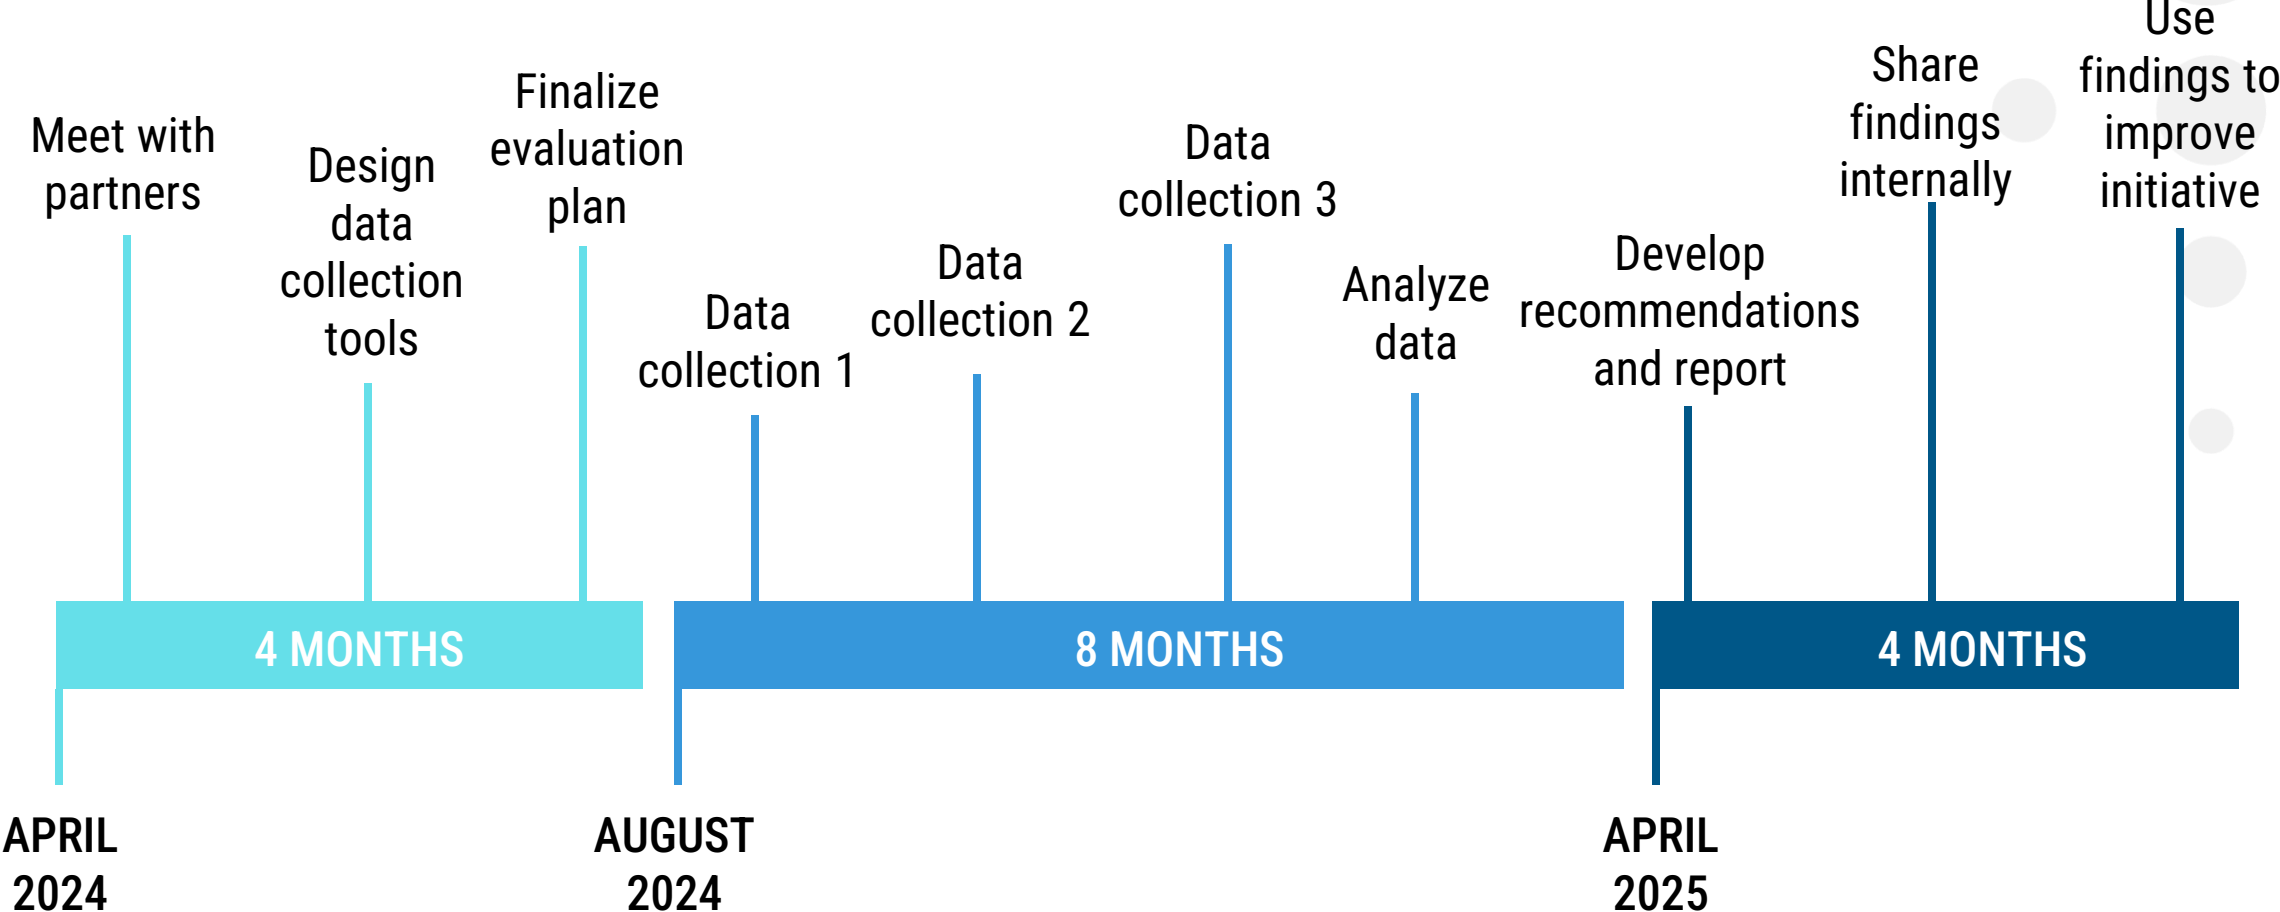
Meet with partners

Design data collection tools

Finalize evaluation plan

Data collection 1

Data collection 2

Data collection 3

Analyze data

Develop recommendations and report

Share findings internally

Use findings to improve initiative

4 MONTHS

8 MONTHS

4 MONTHS

APRIL 2024

AUGUST 2024

APRIL 2025